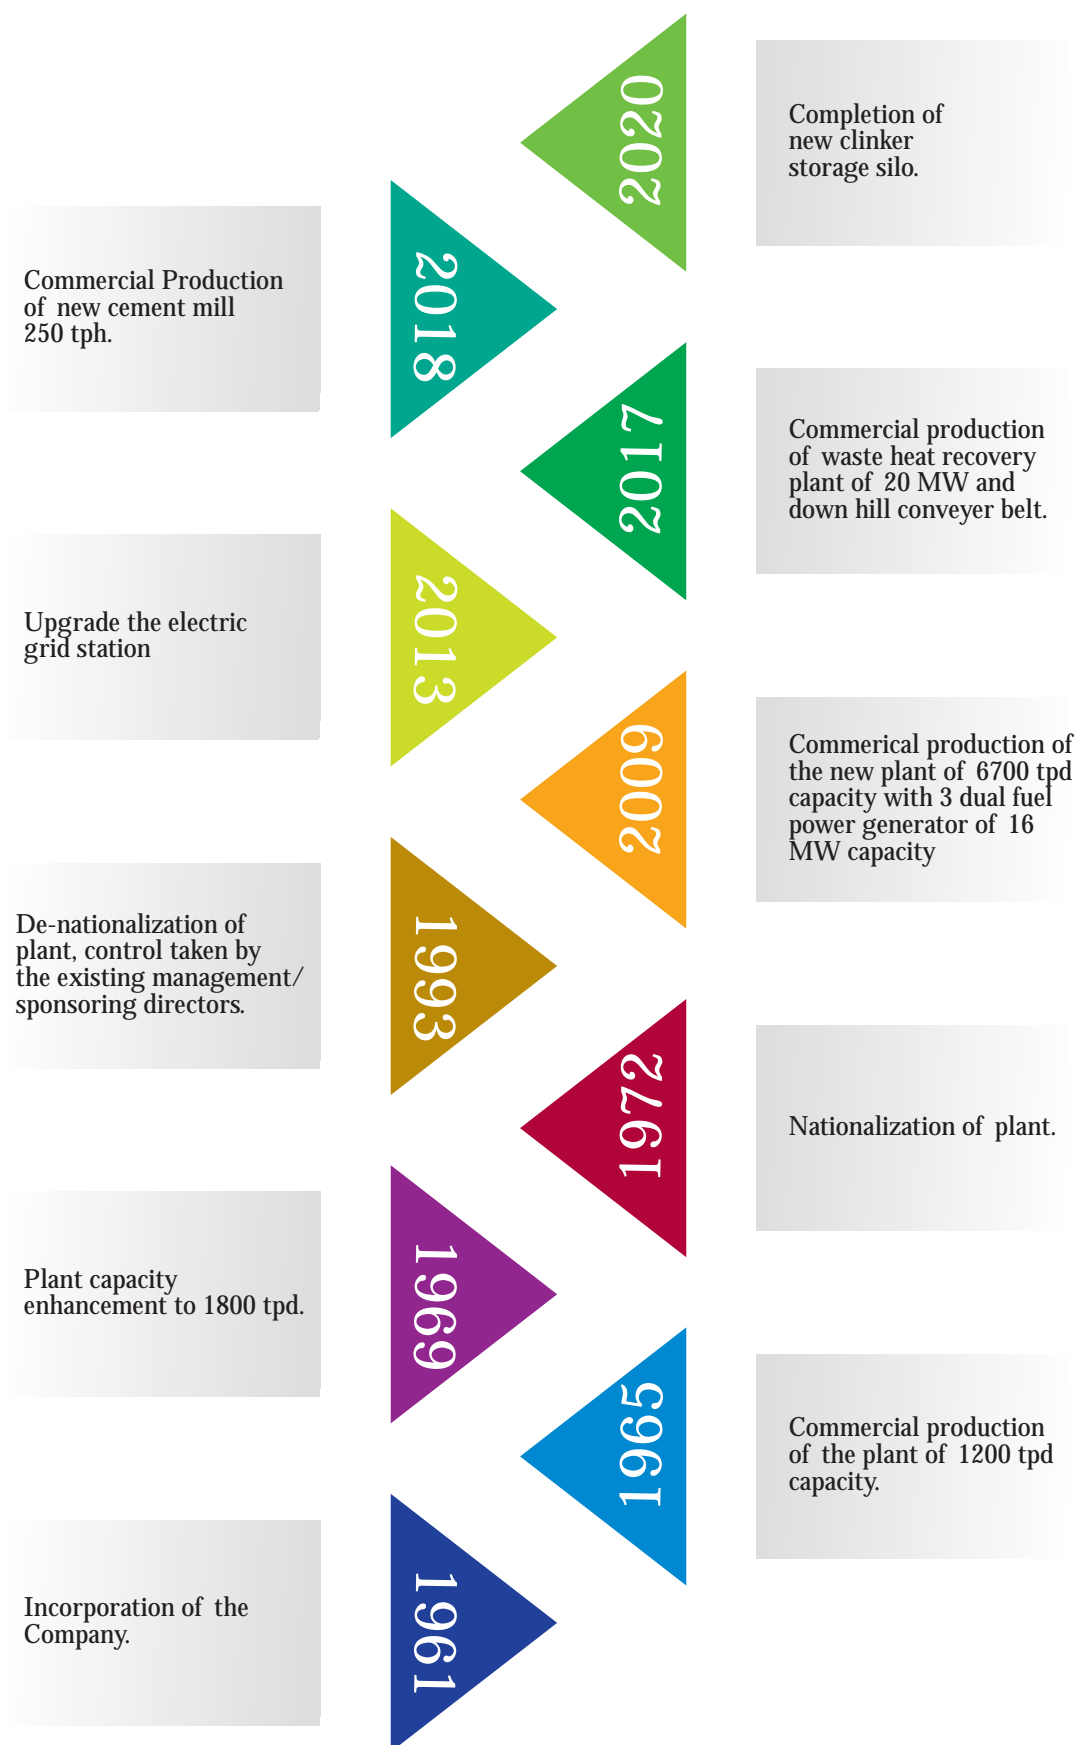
2020

Completion of new clinker storage silo.

Commercial Production of new cement mill 250 tph.

2018

2017

Commercial production of waste heat recovery plant of 20 MW and down hill conveyer belt.

Upgrade the electric grid station

2013

2009

Commerical production of the new plant of 6700 tpd capacity with 3 dual fuel power generator of 16 MW capacity

De-nationalization of plant, control taken by the existing management/ sponsoring directors.

1993

1972

Nationalization of plant.

Plant capacity enhancement to 1800 tpd.

1969

1965

Commercial production of the plant of 1200 tpd capacity.

Incorporation of the Company.

1961